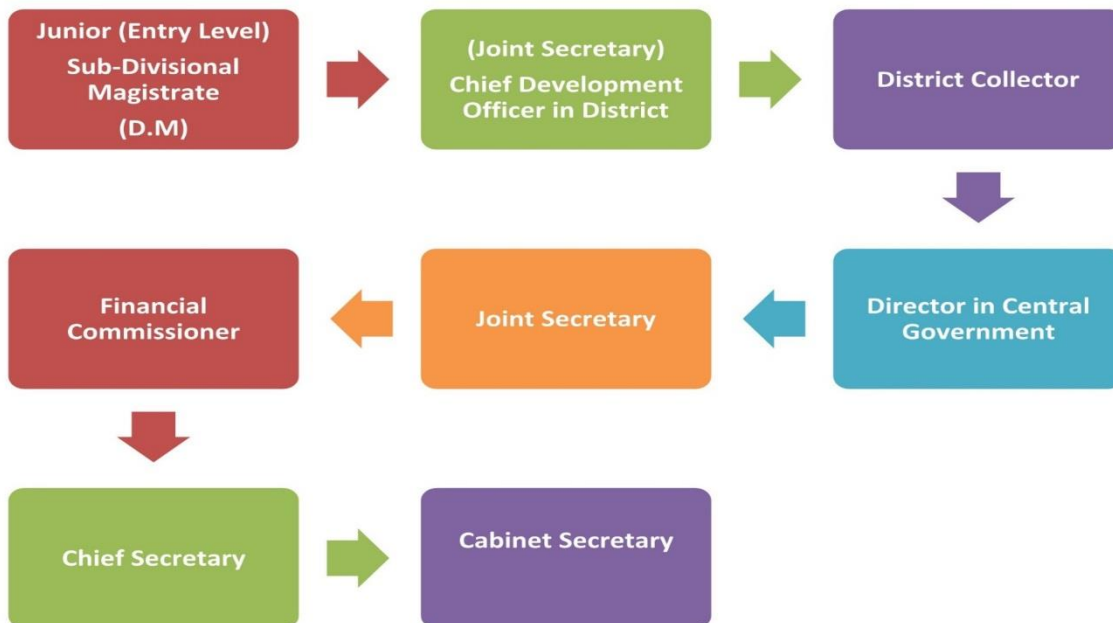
Junior (Entry Level)
Sub-Divisional Magistrate
(D.M)

(Joint Secretary)
Chief Development Officer in District

District Collector

Director in Central Government

Joint Secretary

Financial Commissioner

Chief Secretary

Cabinet Secretary